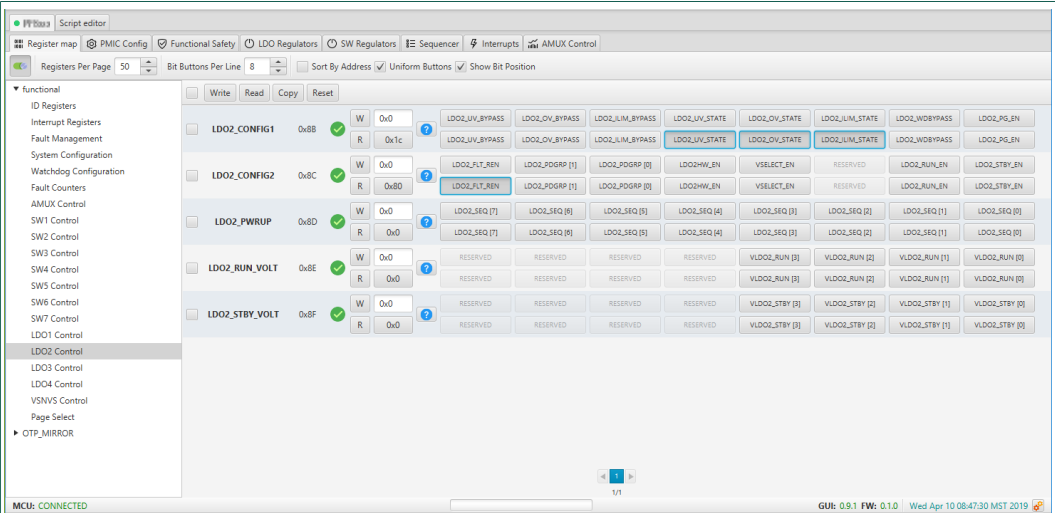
PF8xxx Script editor

Register map PMIC Config Functional Safety LDO Regulators SW Regulators Sequencer Interrupts AMUX Control

Registers Per Page 50 Bit Buttons Per Line 8 Sort By Address Uniform Buttons Show Bit Position

functional
ID Registers
Interrupt Registers
Fault Management
System Configuration
Watchdog Configuration
Fault Counters
AMUX Control
SW1 Control
SW2 Control
SW3 Control
SW4 Control
SW5 Control
SW6 Control
SW7 Control
LDO1 Control
LDO2 Control
LDO3 Control
LDO4 Control
VSNVS Control
Page Select
OTP_MIRROR

Write Read Copy Reset

| | | | | | | | | | | | | | |
|---|---|---|---|---|---|---|---|---|---|---|---|---|---|
| LDO2_CONFIG1 | 0x8B | W | 0x0 | ? | LDO2_UV_BYPASS | LDO2_OV_BYPASS | LDO2_ILIM_BYPASS | LDO2_UV_STATE | LDO2_OV_STATE | LDO2_ILIM_STATE | LDO2_WDBYPASS | LDO2_PG_EN |
| | | R | 0x1c | | LDO2_UV_BYPASS | LDO2_OV_BYPASS | LDO2_ILIM_BYPASS | LDO2_UV_STATE | LDO2_OV_STATE | LDO2_ILIM_STATE | LDO2_WDBYPASS | LDO2_PG_EN |
| LDO2_CONFIG2 | 0x8C | W | 0x0 | ? | LDO2_FLT_REN | LDO2_PDGRP [1] | LDO2_PDGRP [0] | LDO2HW_EN | VSELECT_EN | RESERVED | LDO2_RUN_EN | LDO2_STBY_EN |
| | | R | 0x80 | | LDO2_FLT_REN | LDO2_PDGRP [1] | LDO2_PDGRP [0] | LDO2HW_EN | VSELECT_EN | RESERVED | LDO2_RUN_EN | LDO2_STBY_EN |
| LDO2_PWRUP | 0x8D | W | 0x0 | ? | LDO2_SEQ [7] | LDO2_SEQ [6] | LDO2_SEQ [5] | LDO2_SEQ [4] | LDO2_SEQ [3] | LDO2_SEQ [2] | LDO2_SEQ [1] | LDO2_SEQ [0] |
| | | R | 0x0 | | LDO2_SEQ [7] | LDO2_SEQ [6] | LDO2_SEQ [5] | LDO2_SEQ [4] | LDO2_SEQ [3] | LDO2_SEQ [2] | LDO2_SEQ [1] | LDO2_SEQ [0] |
| LDO2_RUN_VOLT | 0x8E | W | 0x0 | ? | RESERVED | RESERVED | RESERVED | RESERVED | VLDO2_RUN [3] | VLDO2_RUN [2] | VLDO2_RUN [1] | VLDO2_RUN [0] |
| | | R | 0x0 | | RESERVED | RESERVED | RESERVED | RESERVED | VLDO2_RUN [3] | VLDO2_RUN [2] | VLDO2_RUN [1] | VLDO2_RUN [0] |
| LDO2_STBY_VOLT | 0x8F | W | 0x0 | ? | RESERVED | RESERVED | RESERVED | RESERVED | VLDO2_STBY [3] | VLDO2_STBY [2] | VLDO2_STBY [1] | VLDO2_STBY [0] |
| | | R | 0x0 | | RESERVED | RESERVED | RESERVED | RESERVED | VLDO2_STBY [3] | VLDO2_STBY [2] | VLDO2_STBY [1] | VLDO2_STBY [0] |

1
1/1

MCU: CONNECTED
GUI: 0.9.1 FW: 0.1.0 Wed Apr 10 08:47:30 MST 2019